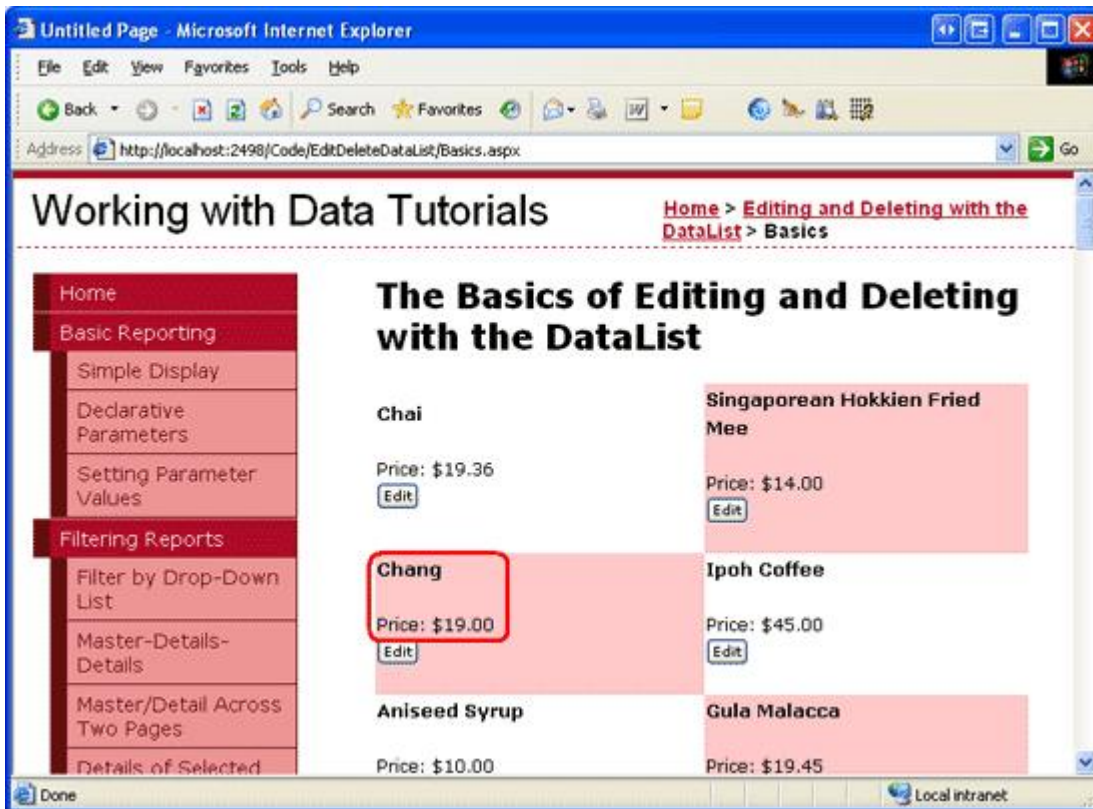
Untitled Page - Microsoft Internet Explorer

File Edit View Favorites Tools Help

Back Search Favorites

Address http://localhost:2498/Code/EditDeleteDataList/Basics.aspx Go

Working with Data Tutorials

Home > Editing and Deleting with the DataList > Basics

Home
Basic Reporting
Simple Display
Declarative Parameters
Setting Parameter Values
Filtering Reports
Filter by Drop-Down List
Master-Details-Details
Master/Detail Across Two Pages
Details of Selected

The Basics of Editing and Deleting with the DataList

Chai

Price: $19.36
Edit

Singaporean Hokkien Fried Mee

Price: $14.00
Edit

Chang

Price: $19.00
Edit

Ipoh Coffee

Price: $45.00
Edit

Aniseed Syrup

Price: $10.00

Gula Malacca

Price: $19.45

Done Local intranet